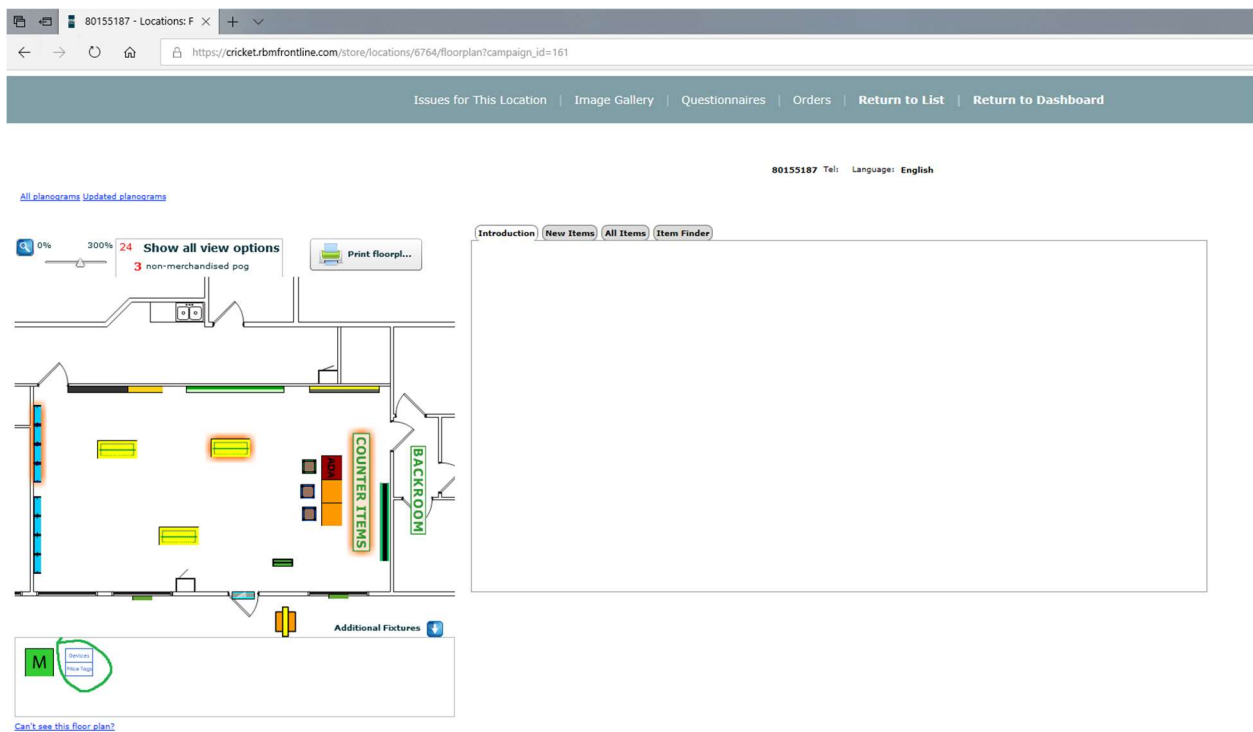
80155187 - Locations: F ×

https://cricket.rbmfrontline.com/store/locations/6764/floorplan?campaign_id=161

Issues for This Location | Image Gallery | Questionnaires | Orders | Return to List | Return to Dashboard

80155187 Tel: Language: English

All planograms Updated planograms

0% 300% 24 Show all view options
3 non-merchandised pog

Print floorpl...

Introduction New Items All Items Item Finder

ADA

COUNTER ITEMS

BACKROOM

Additional Fixtures

M

Devices
Price Tags

Can't see this floor plan?